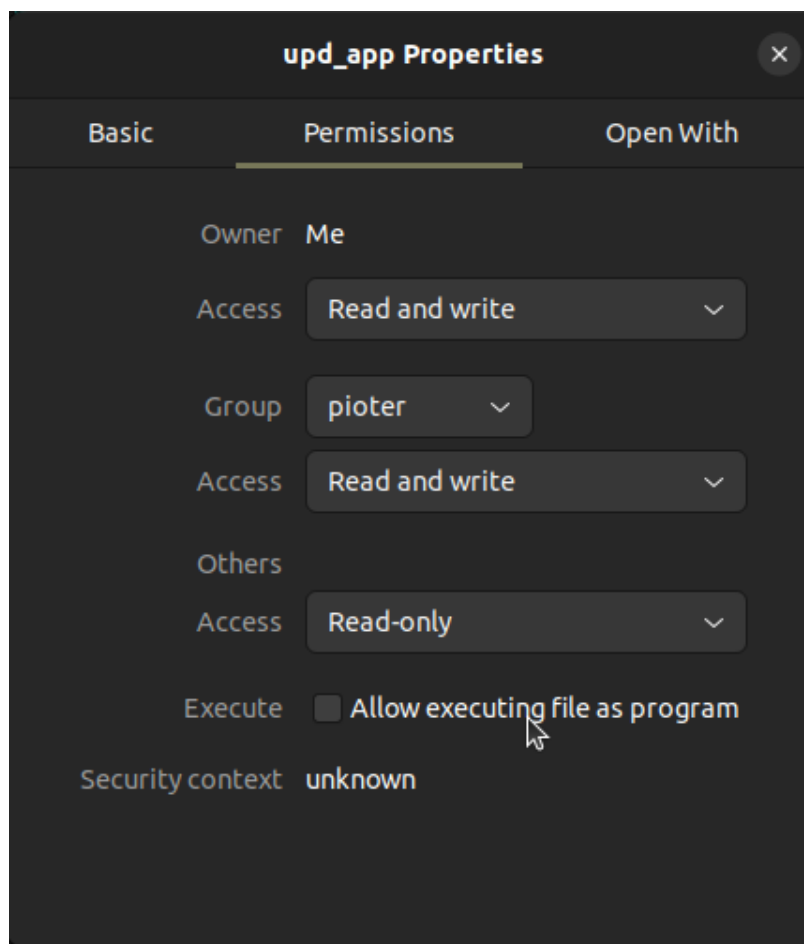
upd_app Properties

×

Basic

Permissions

Open With

Owner Me

Access Read and write

Group pioter

Access Read and write

Others

Access Read-only

Execute Allow executing file as program

Security context unknown